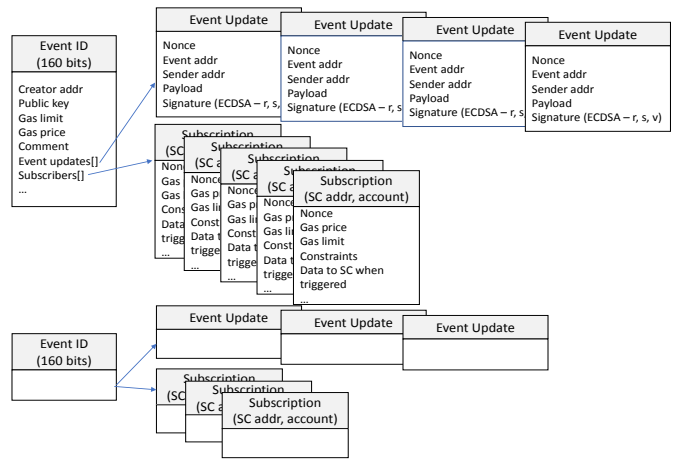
Event ID
(160 bits)

Creator addr
Public key
Gas limit
Gas price
Comment
Event updates[]
Subscribers[]
...

Event Update

Nonce
Event addr
Sender addr
Payload
Signature (ECDSA – r, s, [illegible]

Event Update

Nonce
Event addr
Sender addr
Payload
Signature (ECDSA – r, s, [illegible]

Event Update

Nonce
Event addr
Sender addr
Payload
Signature (ECDSA – r, s, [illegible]

Event Update

Nonce
Event addr
Sender addr
Payload
Signature (ECDSA – r, s, v)

Subscription
(SC addr, account)

Nonce
Gas price
Gas limit
Constraints
Data to SC when triggered
...

Event ID
(160 bits)

Event Update

Event Update

Event Update

Subscription
(SC addr, account)